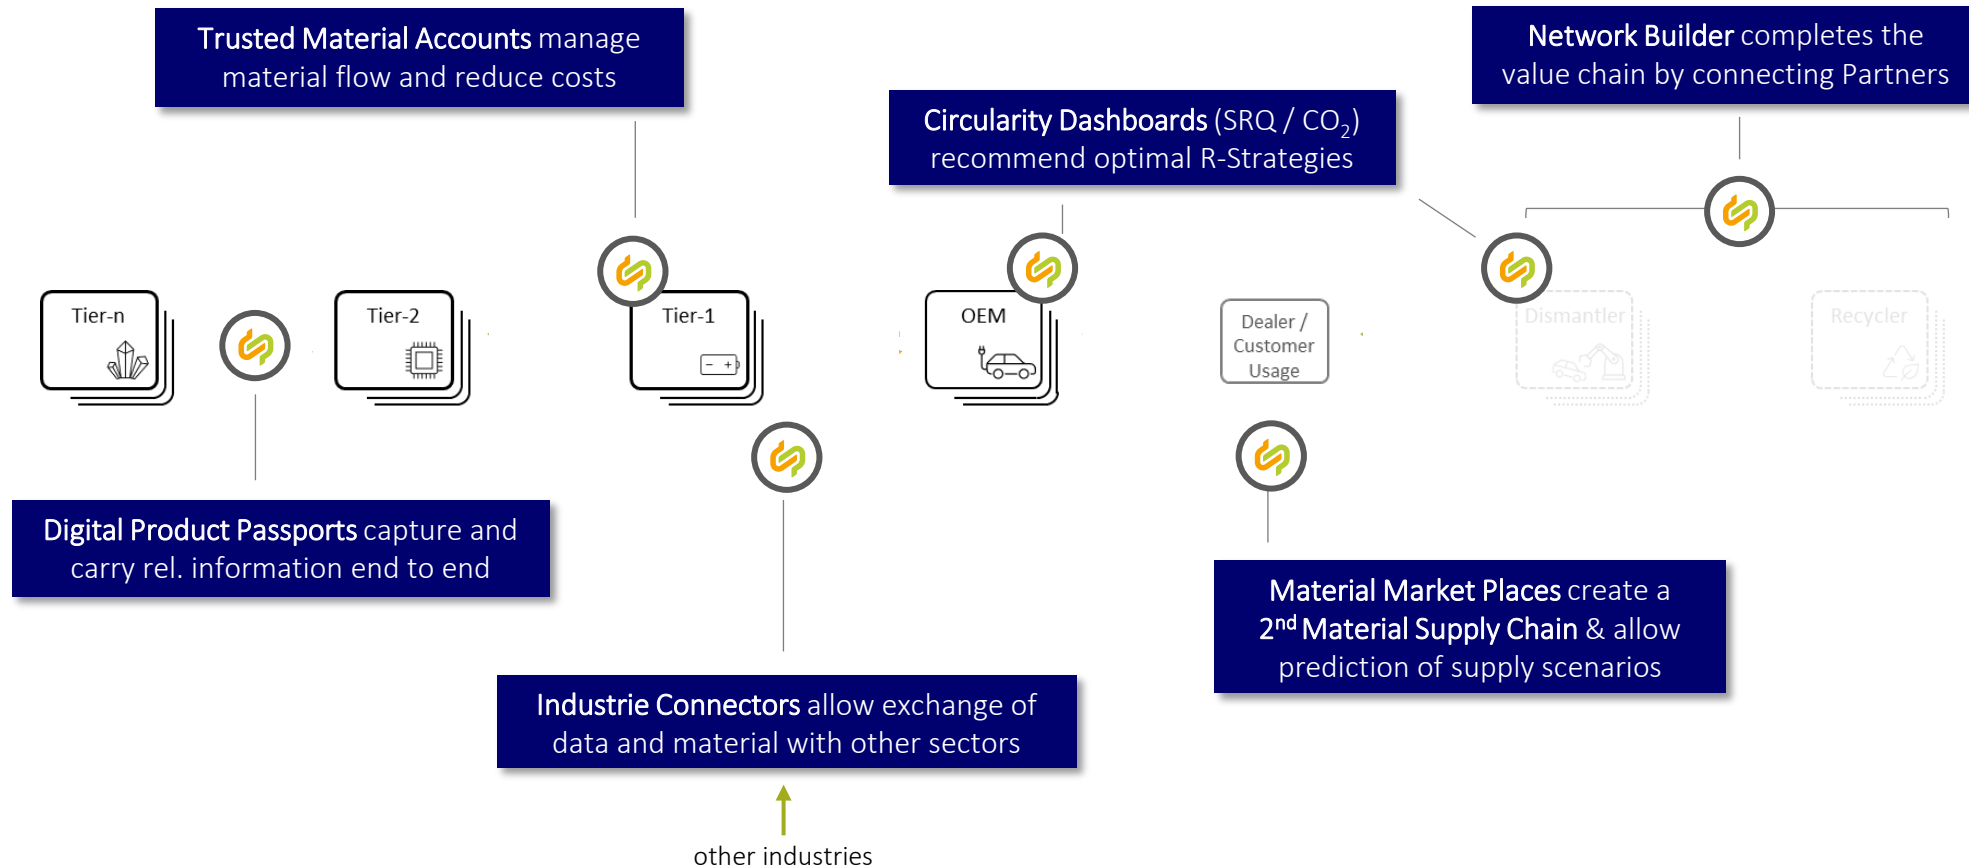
Trusted Material Accounts manage material flow and reduce costs

Network Builder completes the value chain by connecting Partners

Circularity Dashboards (SRQ / $CO_2$) recommend optimal R-Strategies

Tier-n

Tier-2

Tier-1

- +

OEM

Dealer / Customer Usage

Dismantler

Recycler

Digital Product Passports capture and carry rel. information end to end

Material Market Places create a 2$^{nd}$ Material Supply Chain & allow prediction of supply scenarios

Industrie Connectors allow exchange of data and material with other sectors

other industries